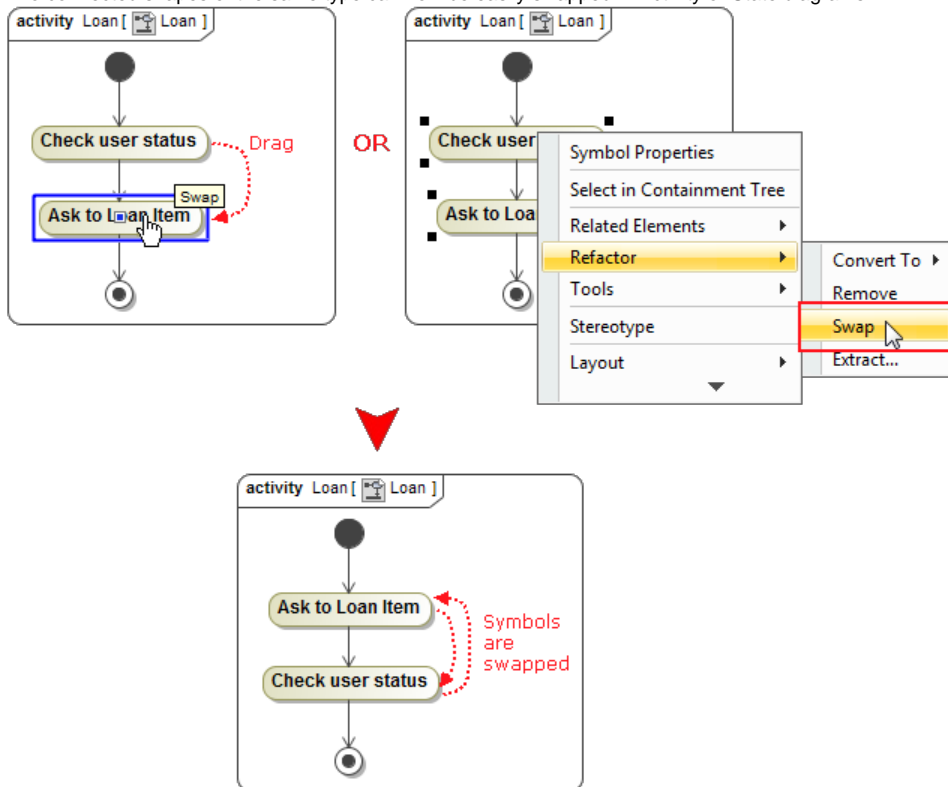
activity Loan [ Loan ]

Check user status

Drag

Swap

Ask to Loan Item

OR

activity Loan [ Loan ]

Check user

Ask to Loa

Symbol Properties
Select in Containment Tree
Related Elements
Refactor
Tools
Stereotype
Layout

Convert To
Remove
Swap
Extract...

activity Loan [ Loan ]

Ask to Loan Item

Check user status

Symbols are swapped